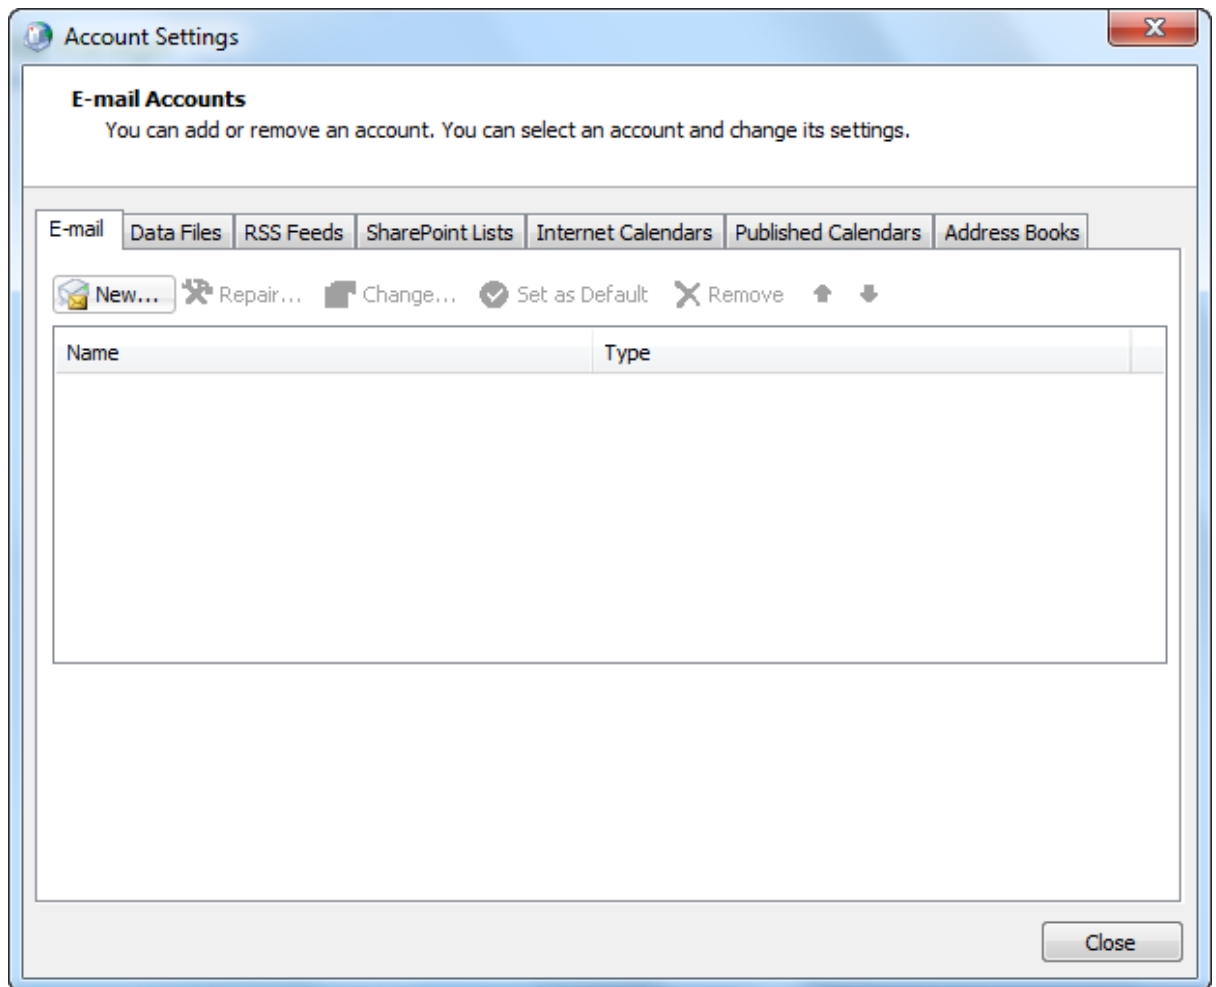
Account Settings

E-mail Accounts
You can add or remove an account. You can select an account and change its settings.

E-mail | Data Files | RSS Feeds | SharePoint Lists | Internet Calendars | Published Calendars | Address Books

New... Repair... Change... Set as Default Remove

| Name | Type |
|---|---|

Close